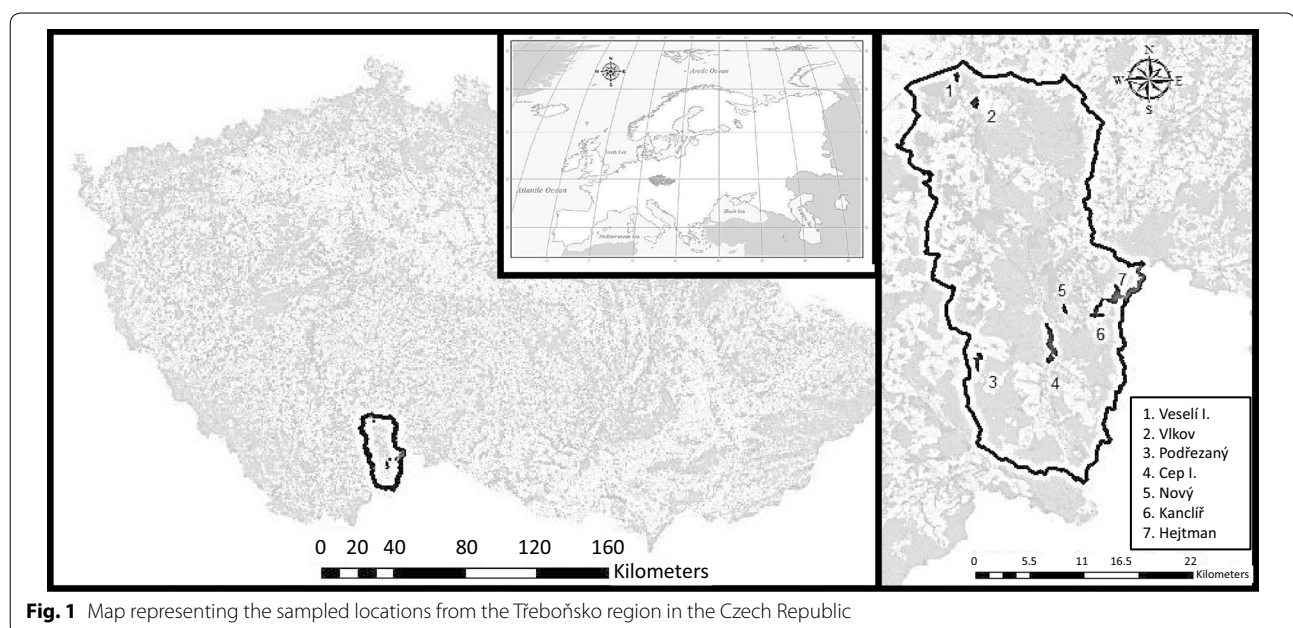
Arctic Ocean

North Sea

Atlantic Ocean

Black Sea

Mediterranean Sea

0 20 40 80 120 160

Kilometers

N
W E
S

1

2

5

7

6

3

4

1. Veselí I.
2. Vlkov
3. Podřezaný
4. Cep I.
5. Nový
6. Kanclíř
7. Hejtman

0 5.5 11 16.5 22

Kilometers

**Fig. 1** Map representing the sampled locations from the Třeboňsko region in the Czech Republic